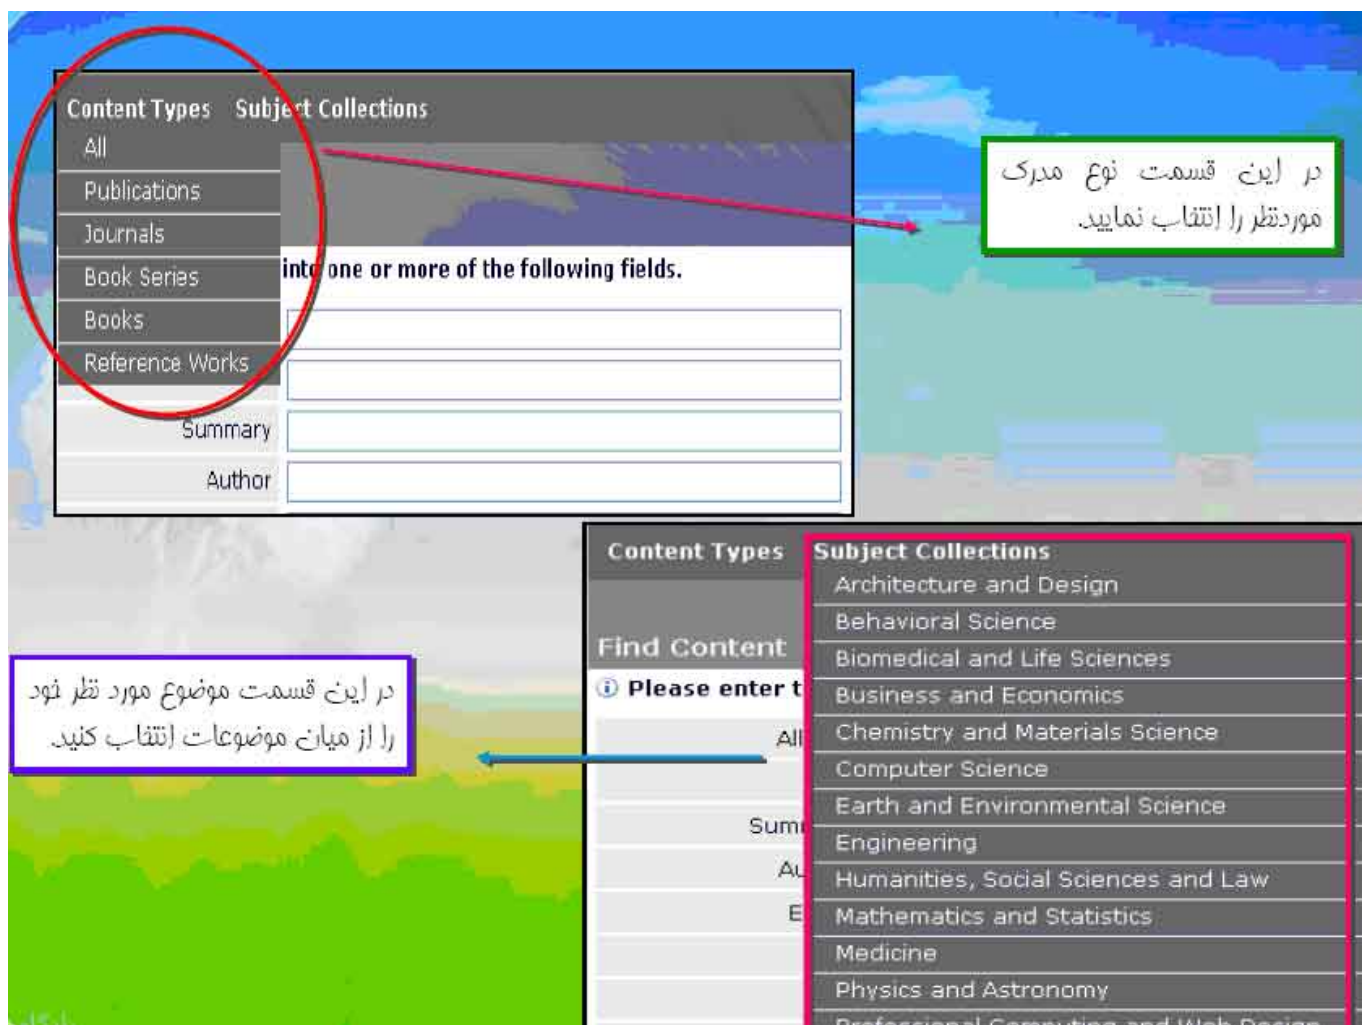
Content Types Subject Collections
All
Publications
Journals
Book Series
Books
Reference Works
into one or more of the following fields.
Summary
Author

در این قسمت نوع مدرک موردنظر را انتخاب نمایید.

Content Types
Find Content
Please enter t
All
Sum
Au
E

Subject Collections
Architecture and Design
Behavioral Science
Biomedical and Life Sciences
Business and Economics
Chemistry and Materials Science
Computer Science
Earth and Environmental Science
Engineering
Humanities, Social Sciences and Law
Mathematics and Statistics
Medicine
Physics and Astronomy
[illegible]

در این قسمت موضوع مورد نظر خود را از میان موضوعات انتخاب کنید.